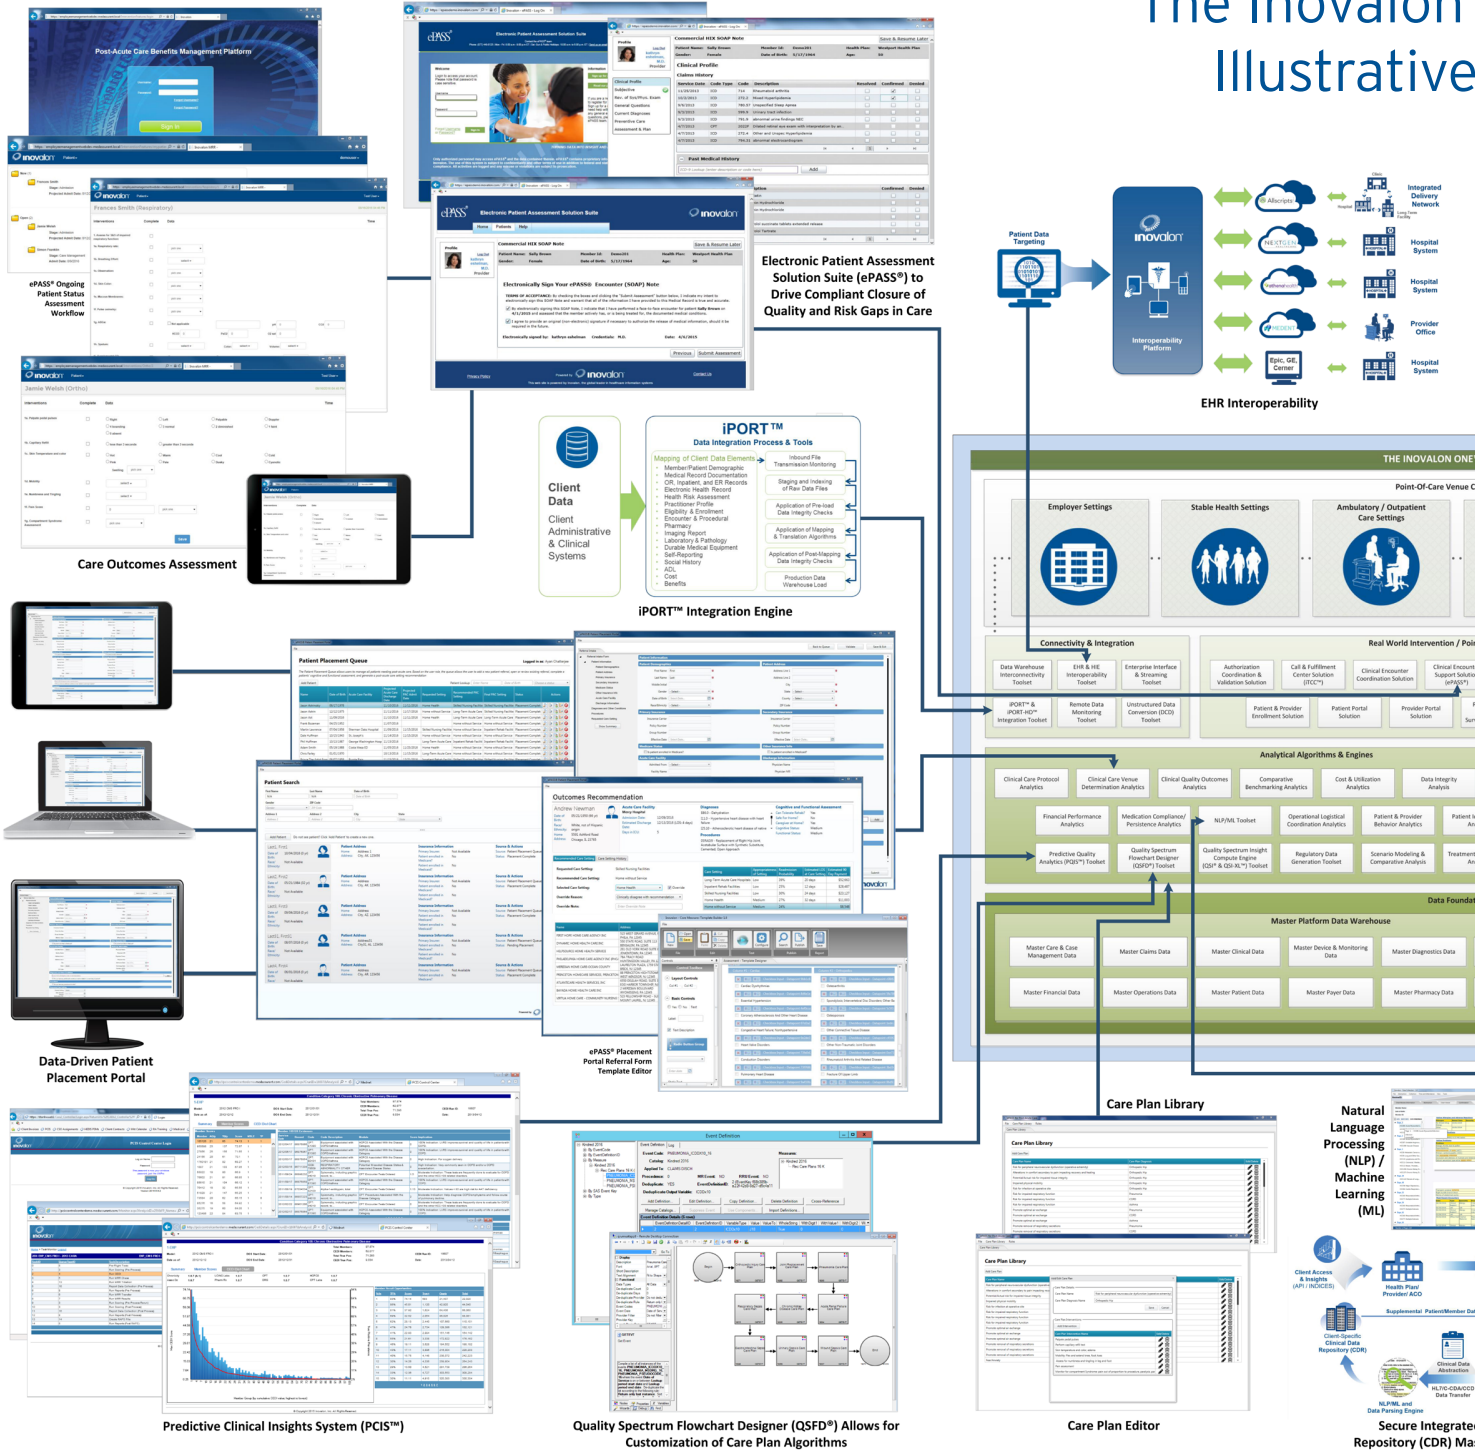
The Inovalon Illustrative

Post-Acute Care Benefits Management Platform

ePASS® Ongoing Patient Status Assessment Workflow

Electronic Patient Assessment Solution Suite

Commercial HIX SOAP Note

Electronic Patient Assessment Solution Suite (ePASS®) to Drive Compliant Closure of Quality and Risk Gaps in Care

Patient Data Targeting

inovalon

Interoperability Platform

Allscripts

NEXTGEN

athenahealth

MEDENT

Epic, GE, Cerner

Integrated Delivery Network

Hospital System

Hospital System

Provider Office

Hospital System

EHR Interoperability

Care Outcomes Assessment

Client Data

Client Administrative & Clinical Systems

iPORT™
Data Integration Process & Tools

Mapping of Client Data Elements
Member/Patient Demographic
Medical Record Documentation
OR, Inpatient, and ER Records
Electronic Health Record
Health Risk Assessment
Practitioner Profile
Eligibility & Enrollment
Encounter & Procedural
Pharmacy
Imaging Report
Laboratory & Pathology
Durable Medical Equipment
Self-Reporting
Social History
ADL
Cost
Benefits

Inbound File Transmission Monitoring
Staging and Indexing of Raw Data Files
Application of Pre-load Data Integrity Checks
Application of Mapping & Translation Algorithms
Application of Post-Mapping Data Integrity Checks
Production Data Warehouse Load

iPORT™ Integration Engine

THE INOVALON ONE

Point-of-Care Venue C

Employer Settings

Stable Health Settings

Ambulatory / Outpatient Care Settings

Connectivity & Integration

Data Warehouse Interconnectivity Toolset

EHR & HIE Interoperability Toolset

Enterprise Interface & Streaming Toolset

iPORT™ & iPORT-HO™ Integration Toolset

Remote Data Monitoring Toolset

Unstructured Data Conversion (OCD) Toolset

Real World Intervention / Poi

Authorization Coordination & Validation Solution

Call & Fulfillment Center Solution (ITCC™)

Clinical Encounter Coordination Solution

Clinical Encount Support Solutio (ePASS®)

Patient & Provider Enrollment Solution

Patient Portal Solution

Provider Portal Solution

Sur

Analytical Algorithms & Engines

Clinical Care Protocol Analytics

Clinical Care Venue Determination Analytics

Clinical Quality Outcomes Analytics

Comparative Benchmarking Analytics

Cost & Utilization Analytics

Data Integrity Analysis

Financial Performance Analytics

Medication Compliance/ Persistence Analytics

NLP/ML Toolset

Operational Logistical Coordination Analytics

Patient & Provider Behavior Analytics

Patient An

Predictive Quality Analytics (PQIS™) Toolset

Quality Spectrum Flowchart Designer (QSFD®) Toolset

Quality Spectrum Insight Compute Engine (QSI® & QSI-XL™) Toolset

Regulatory Data Generation Toolset

Scenario Modeling & Comparative Analysis

Treatment An

Data Foundat

Master Platform Data Warehouse

Master Care & Case Management Data

Master Claims Data

Master Clinical Data

Master Device & Monitoring Data

Master Diagnostics Data

Master Financial Data

Master Operations Data

Master Patient Data

Master Payer Data

Master Pharmacy Data

Patient Placement Queue

Patient Search

Outcomes Recommendation

Data-Driven Patient Placement Portal

ePASS® Placement Portal Referral Form Template Editor

Care Plan Library

Natural Language Processing (NLP) / Machine Learning (ML)

Client Access & Insights (API / INDICES)

Health Plan/ Provider/ ACO

Supplemental Patient/Member Dat

Client-Specific Clinical Data Repository (CDR)

Clinical Data Abstraction

HL7/C-CDA/CCD Data Transfer

NLP/ML and Data Parsing Engine

Care Plan Editor

Predictive Clinical Insights System (PCIS™)

Quality Spectrum Flowchart Designer (QSFD®) Allows for Customization of Care Plan Algorithms

Secure Integrate Repository (CDR) Ma